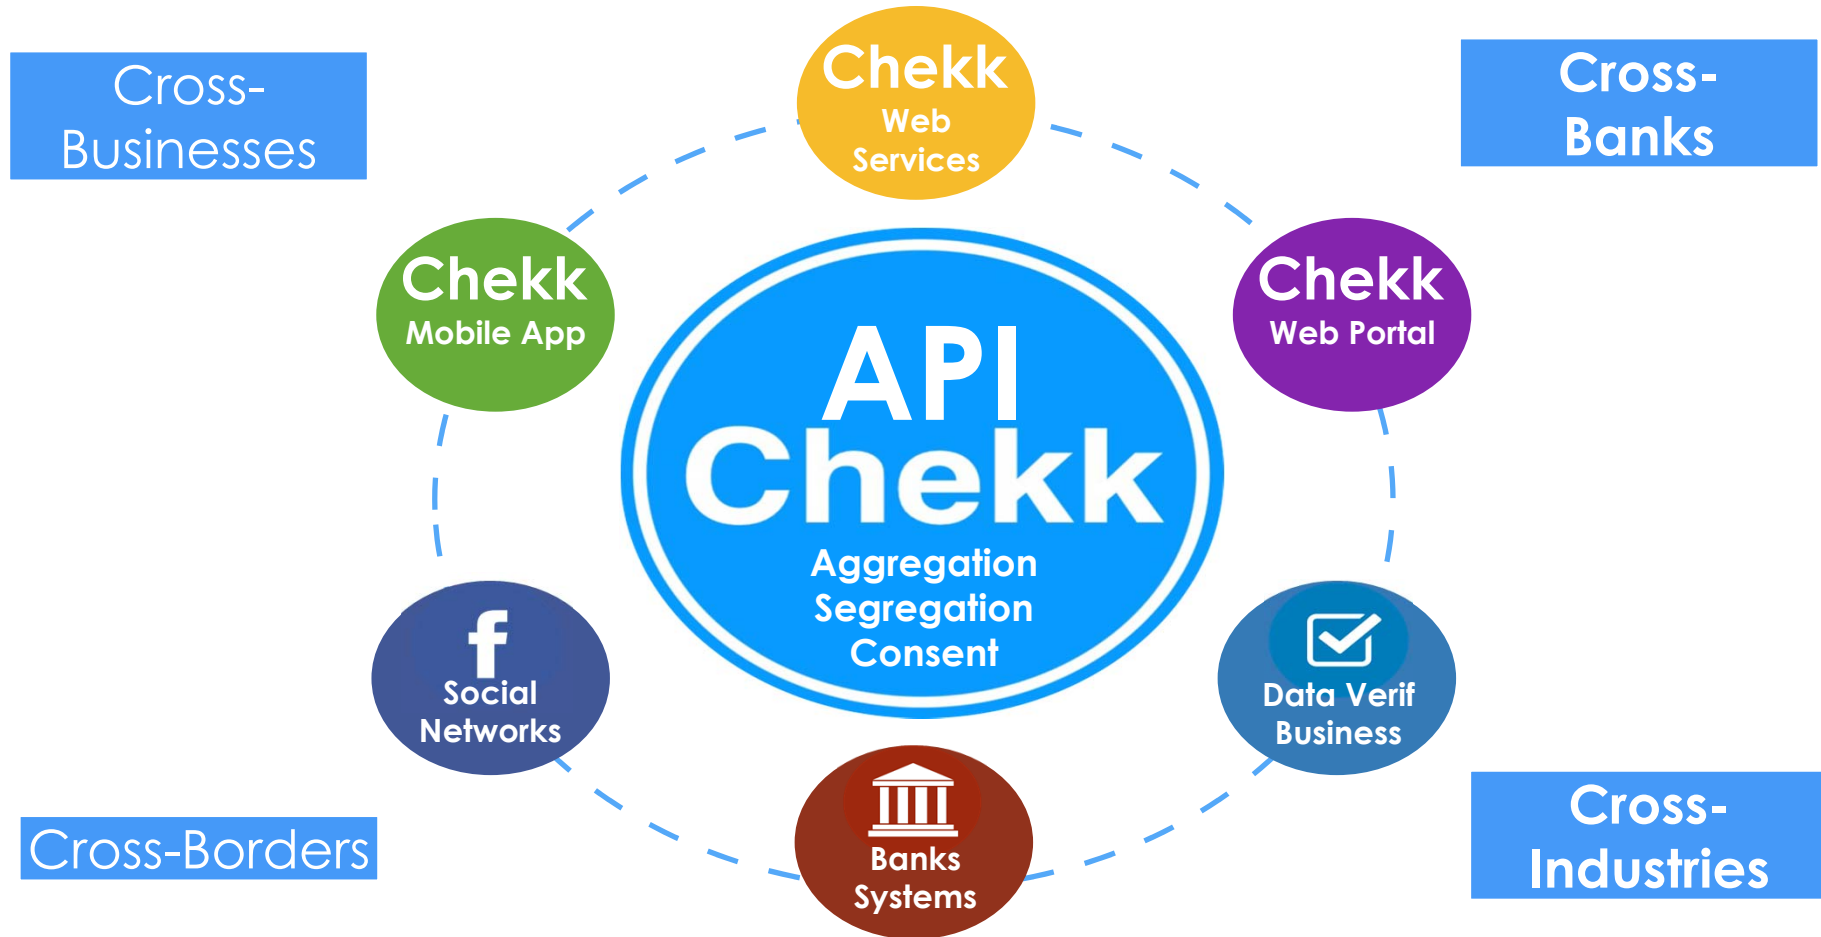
Cross-Businesses

Chekk
Web Services

Cross-Banks

Chekk
Mobile App

Chekk
Web Portal

API
Chekk
Aggregation
Segregation
Consent

f
Social Networks

Data Verif Business

Banks Systems

Cross-Borders

Cross-Industries